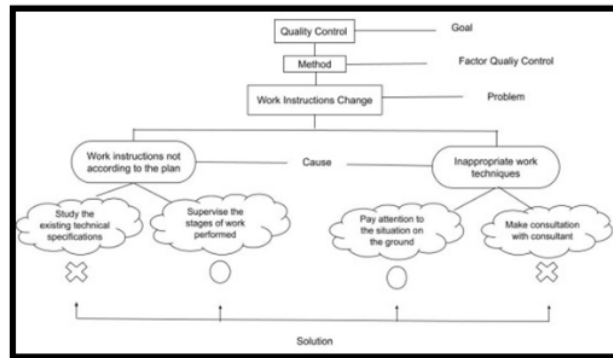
Quality Control

Goal

Method

Factor Qualiy Control

Work Instructions Change

Problem

Work instructions not according to the plan

Cause

Inappropriate work techniques

Study the existing technical specifications

Supervise the stages of work performed

Pay attention to the situation on the ground

Make consultation with consultant

Solution